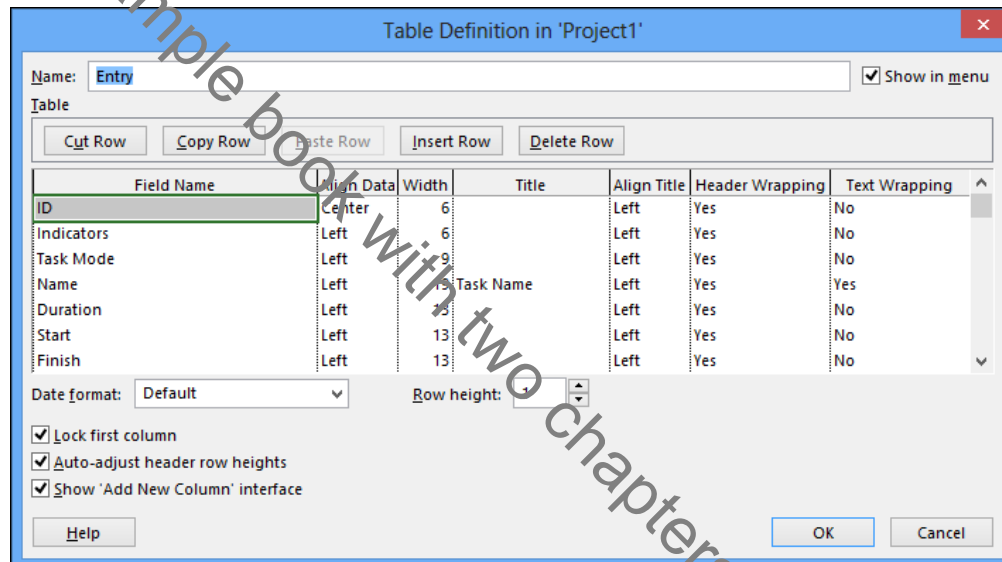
Table Definition in 'Project1'

Name: Entry

Show in menu

Table

Cut Row | Copy Row | Paste Row | Insert Row | Delete Row

| Field Name | Align Data | Width | Title | Align Title | Header Wrapping | Text Wrapping |
|---|---|---|---|---|---|---|
| ID | Center | 6 | | Left | Yes | No |
| Indicators | Left | 6 | | Left | Yes | No |
| Task Mode | Left | 9 | | Left | Yes | No |
| Name | Left | 15 | Task Name | Left | Yes | Yes |
| Duration | Left | 13 | | Left | Yes | No |
| Start | Left | 13 | | Left | Yes | No |
| Finish | Left | 13 | | Left | Yes | No |

Date format: Default

Row height: 1

Lock first column

Auto-adjust header row heights

Show 'Add New Column' interface

Help

OK

Cancel

Sample book with two chapters